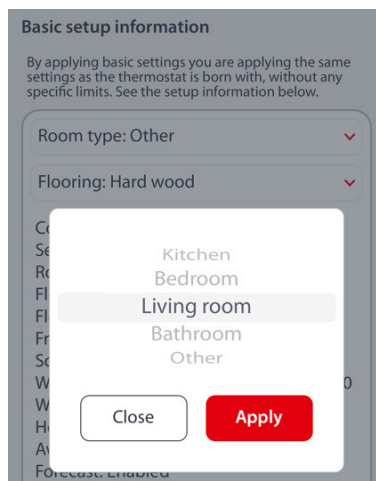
Basic setup information

By applying basic settings you are applying the same settings as the thermostat is born with, without any specific limits. See the setup information below.

Room type: Other

Flooring: Hard wood

Co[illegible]
Se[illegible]
Ro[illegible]
Fl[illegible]
Fl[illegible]
Fr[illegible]
Sc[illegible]
W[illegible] 0
W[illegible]
He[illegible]
Av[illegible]
Forecast: Enabled

Kitchen
Bedroom
Living room
Bathroom
Other

Close
Apply